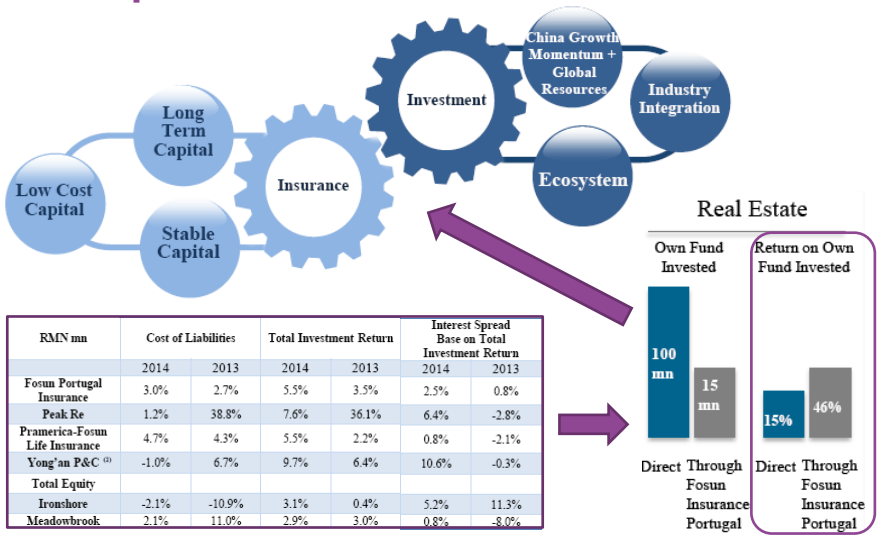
Low Cost Capital

Long Term Capital

Stable Capital

Insurance

Investment

China Growth Momentum + Global Resources

Industry Integration

Ecosystem

| RMN mn | Cost of Liabilities | | Total Investment Return | | Interest Spread Base on Total Investment Return | |
|---|---|---|---|---|---|---|
| | 2014 | 2013 | 2014 | 2013 | 2014 | 2013 |
| Fosun Portugal Insurance | 3.0% | 2.7% | 5.5% | 3.5% | 2.5% | 0.8% |
| Peak Re | 1.2% | 38.8% | 7.6% | 36.1% | 6.4% | -2.8% |
| Pramerica-Fosun Life Insurance | 4.7% | 4.3% | 5.5% | 2.2% | 0.8% | -2.1% |
| Yong'an P&C $^{(1)}$ | -1.0% | 6.7% | 9.7% | 6.4% | 10.6% | -0.3% |
| Total Equity | | | | | | |
| Ironshore | -2.1% | -10.9% | 3.1% | 0.4% | 5.2% | 11.3% |
| Meadowbrook | 2.1% | 11.0% | 2.9% | 3.0% | 0.8% | -8.0% |

Real Estate

Own Fund Invested

100 mn

15 mn

Direct Through Fosun Insurance Portugal

Return on Own Fund Invested

15%

46%

Direct Through Fosun Insurance Portugal